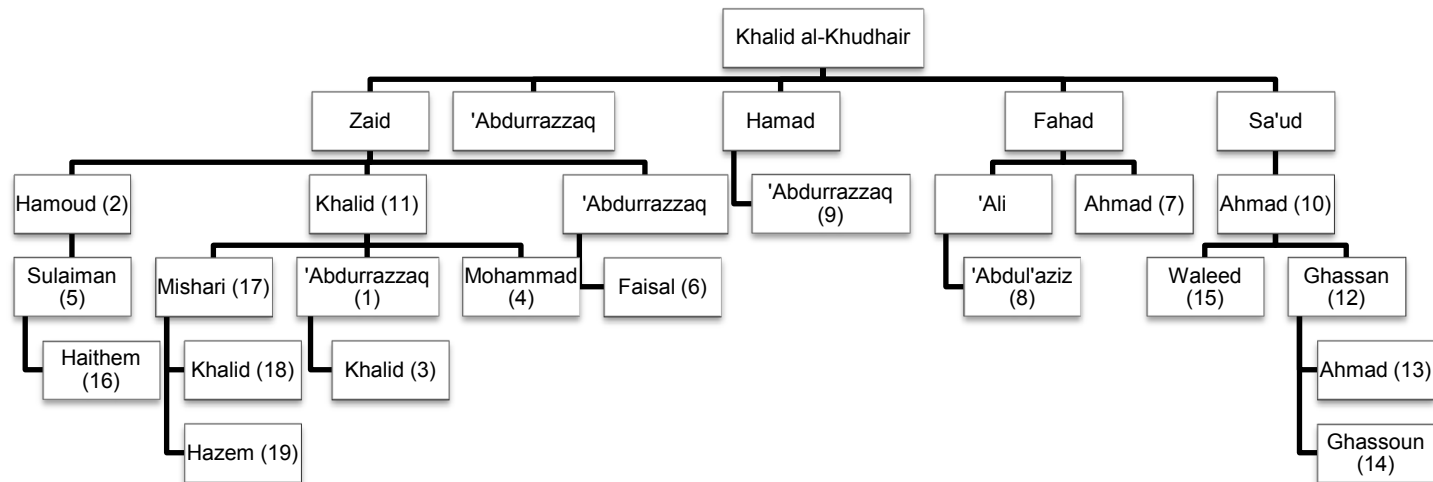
Khalid al-Khudhair

Zaid
'Abdurrazzaq
Hamad
Fahad
Sa'ud

Hamoud (2)
Khalid (11)
'Abdurrazzaq
'Abdurrazzaq (9)
'Ali
Ahmad (7)
Ahmad (10)

Sulaiman (5)
Mishari (17)
'Abdurrazzaq (1)
Mohammad (4)
Faisal (6)
'Abdul'aziz (8)
Waleed (15)
Ghassan (12)

Haithem (16)
Khalid (18)
Khalid (3)
Ahmad (13)

Hazem (19)
Ghassoun (14)